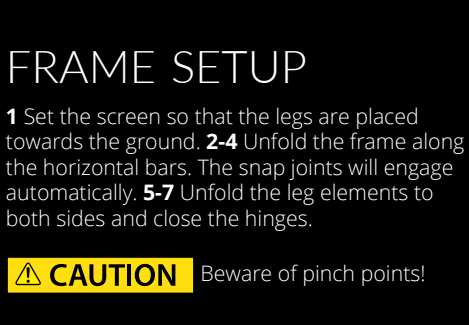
FRAME SETUP

**1** Set the screen so that the legs are placed towards the ground. **2-4** Unfold the frame along the horizontal bars. The snap joints will engage automatically. **5-7** Unfold the leg elements to both sides and close the hinges.

⚠ CAUTION Beware of pinch points!